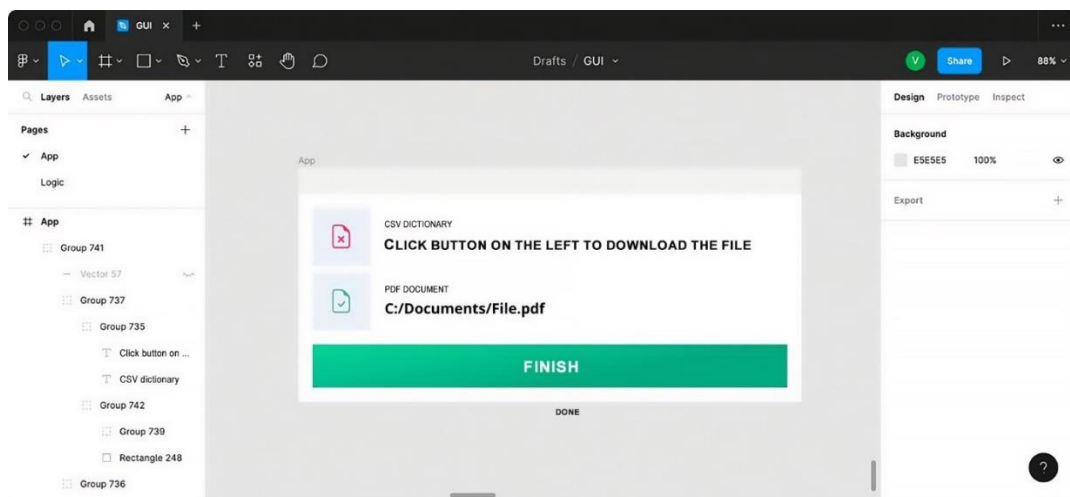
GUI ×

Drafts / GUI

V Share 88%

Layers Assets App

Pages +

✓ App

Logic

App

Group 741

Vector 57

Group 737

Group 735

Click button on ...

CSV dictionary

Group 742

Group 739

Rectangle 248

Group 736

App

CSV DICTIONARY

CLICK BUTTON ON THE LEFT TO DOWNLOAD THE FILE

PDF DOCUMENT

C:/Documents/File.pdf

FINISH

DONE

Design Prototype Inspect

Background

E5E5E5 100%

Export +

?